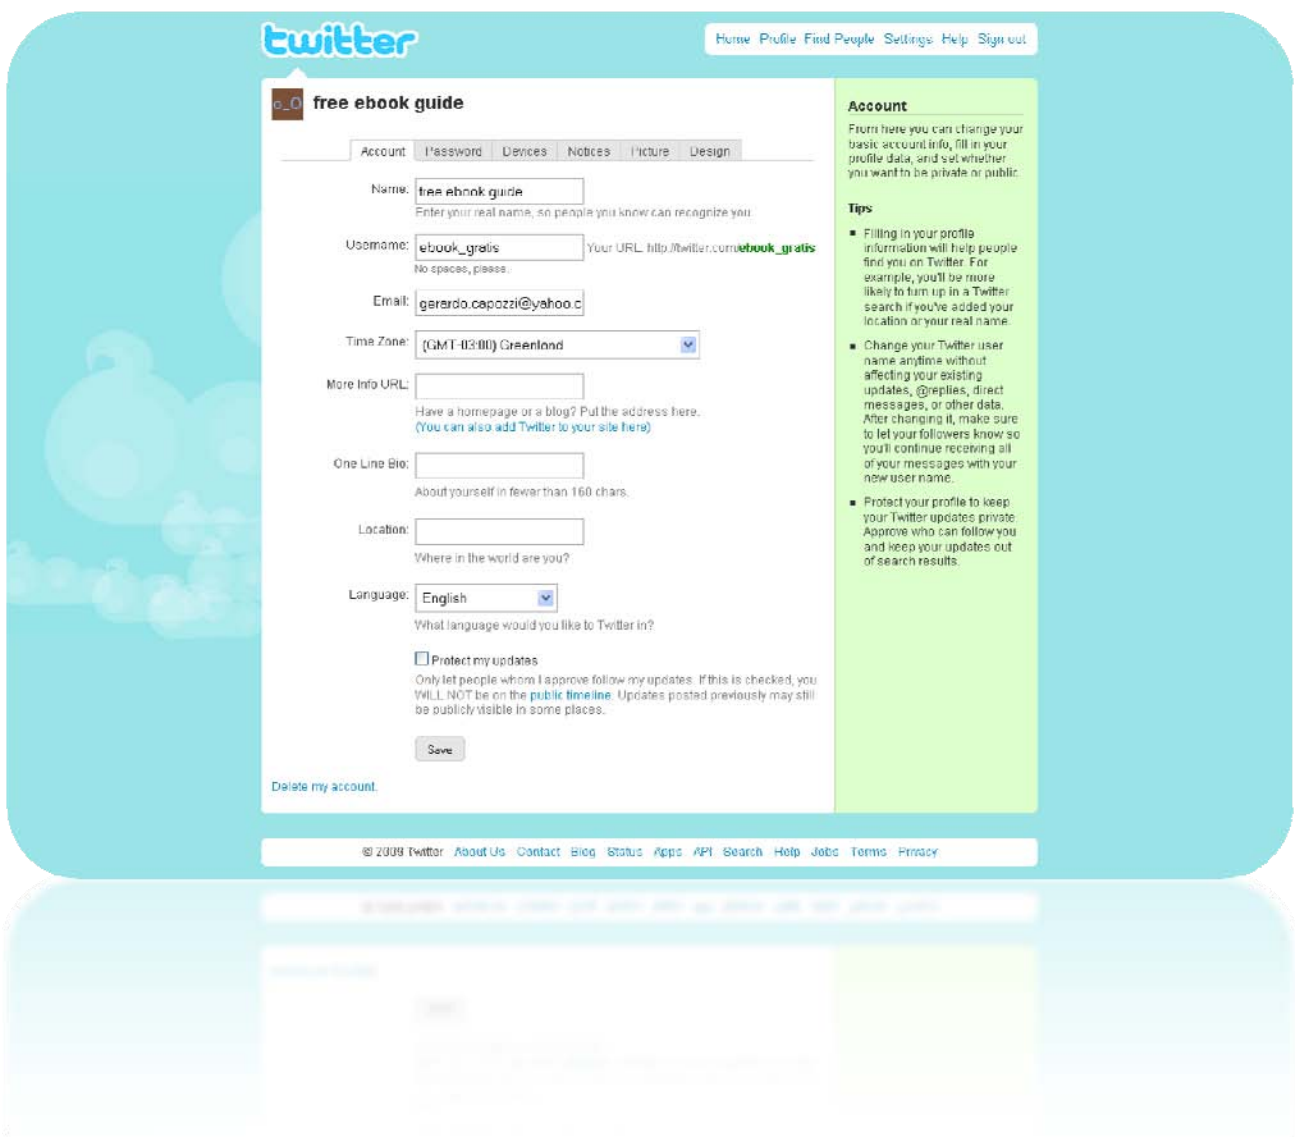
twitter

Home Profile Find People Settings Help Sign out

o_O free ebook guide

Account Password Devices Notices Picture Design

Name: free ebook guide
Enter your real name, so people you know can recognize you.

Username: ebook_gratis Your URL: http://twitter.com/ebook_gratis
No spaces, please.

Email: gerardo.capozzi@yahoo.c

Time Zone: (GMT-03:00) Greenland

More Info URL:
Have a homepage or a blog? Put the address here.
(You can also add Twitter to your site here)

One Line Bio:
About yourself in fewer than 160 chars.

Location:
Where in the world are you?

Language: English
What language would you like to Twitter in?

Protect my updates
Only let people whom I approve follow my updates. If this is checked, you WILL NOT be on the public timeline. Updates posted previously may still be publicly visible in some places.

Save

Delete my account.

Account
From here you can change your basic account info, fill in your profile data, and set whether you want to be private or public.

Tips

- Filling in your profile information will help people find you on Twitter. For example, you'll be more likely to turn up in a Twitter search if you've added your location or your real name.
- Change your Twitter user name anytime without affecting your existing updates, @replies, direct messages, or other data. After changing it, make sure to let your followers know so you'll continue receiving all of your messages with your new user name.
- Protect your profile to keep your Twitter updates private. Approve who can follow you and keep your updates out of search results.

© 2009 Twitter About Us Contact Blog Status Apps API Search Help Jobs Terms Privacy